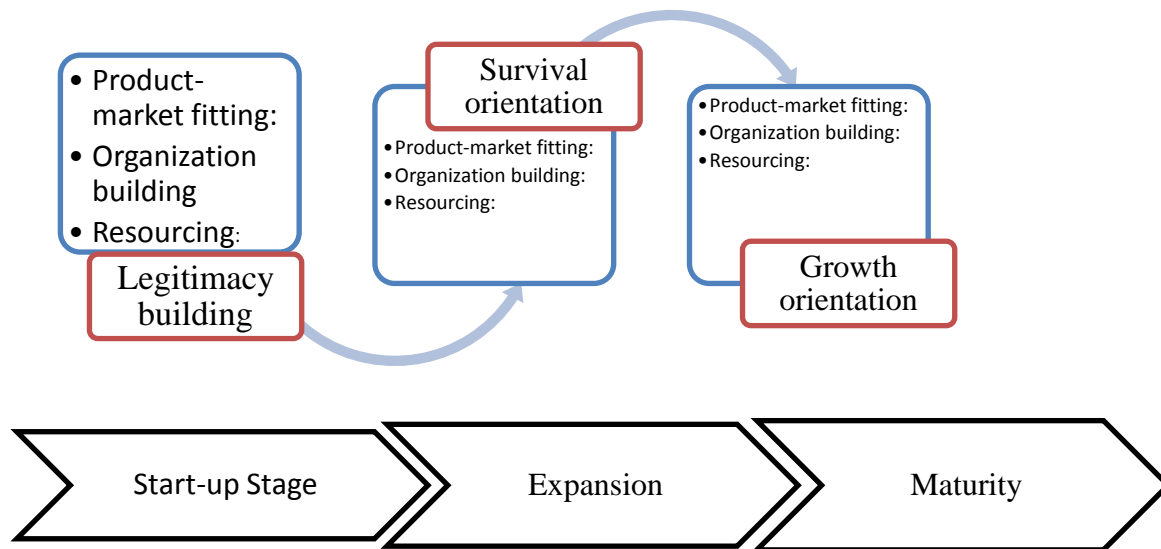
• Product-market fitting:
• Organization building
• Resourcing:

Legitimacy building

Survival orientation

• Product-market fitting:
• Organization building:
• Resourcing:

• Product-market fitting:
• Organization building:
• Resourcing:

Growth orientation

Start-up Stage

Expansion

Maturity